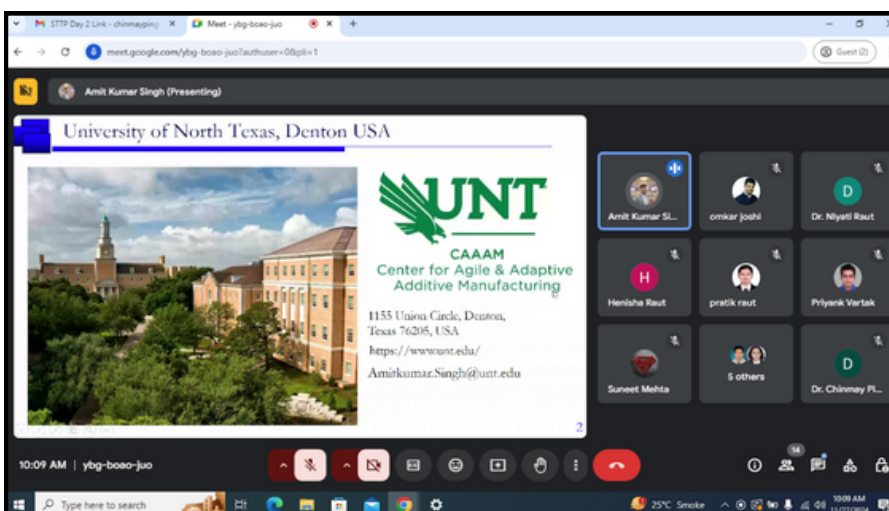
M STTP Day 2 Link - chinmaypimg ×
Meet - ybg-boao-juo ×
+

meet.google.com/ybg-boao-juo?authuser=0&pli=1

Guest (2)

Amit Kumar Singh (Presenting)

University of North Texas, Denton USA

UNT

CAAAM
Center for Agile & Adaptive Additive Manufacturing

1155 Union Circle, Denton, Texas 76205, USA

https://www.unt.edu/

Amitkumar.Singh@unt.edu

2

Amit Kumar Si...
omkar joshi
D
Dr. Niyati Raut
H
Henisha Raut
pratik raut
Priyank Vartak
Suneet Mehta
5 others
D
Dr. Chinmay Pl...

10:09 AM | ybg-boao-juo

14

Type here to search

25°C Smoke

10:09 AM
11/27/2024